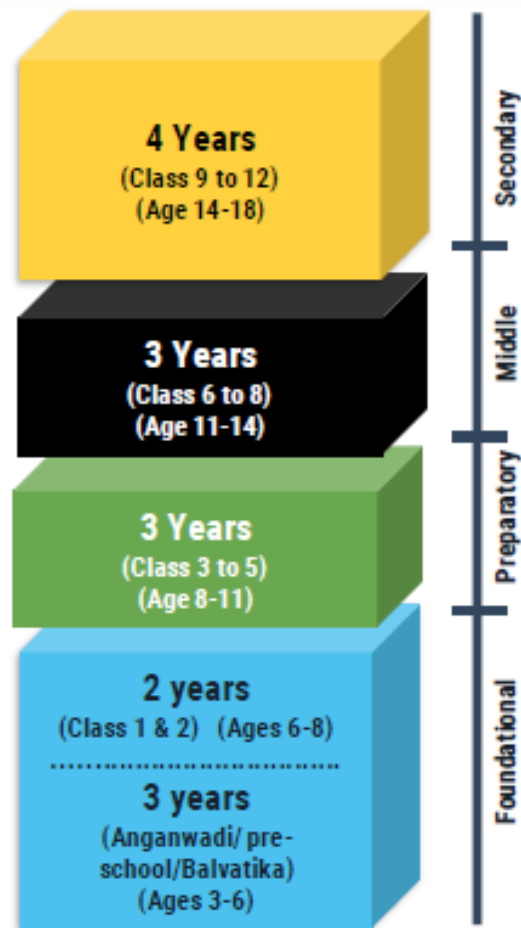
4 Years
(Class 9 to 12)
(Age 14-18)

Secondary

3 Years
(Class 6 to 8)
(Age 11-14)

Middle

3 Years
(Class 3 to 5)
(Age 8-11)

Preparatory

2 years
(Class 1 & 2) (Ages 6-8)

3 years
(Anganwadi/ pre-school/Balvatika)
(Ages 3-6)

Foundational